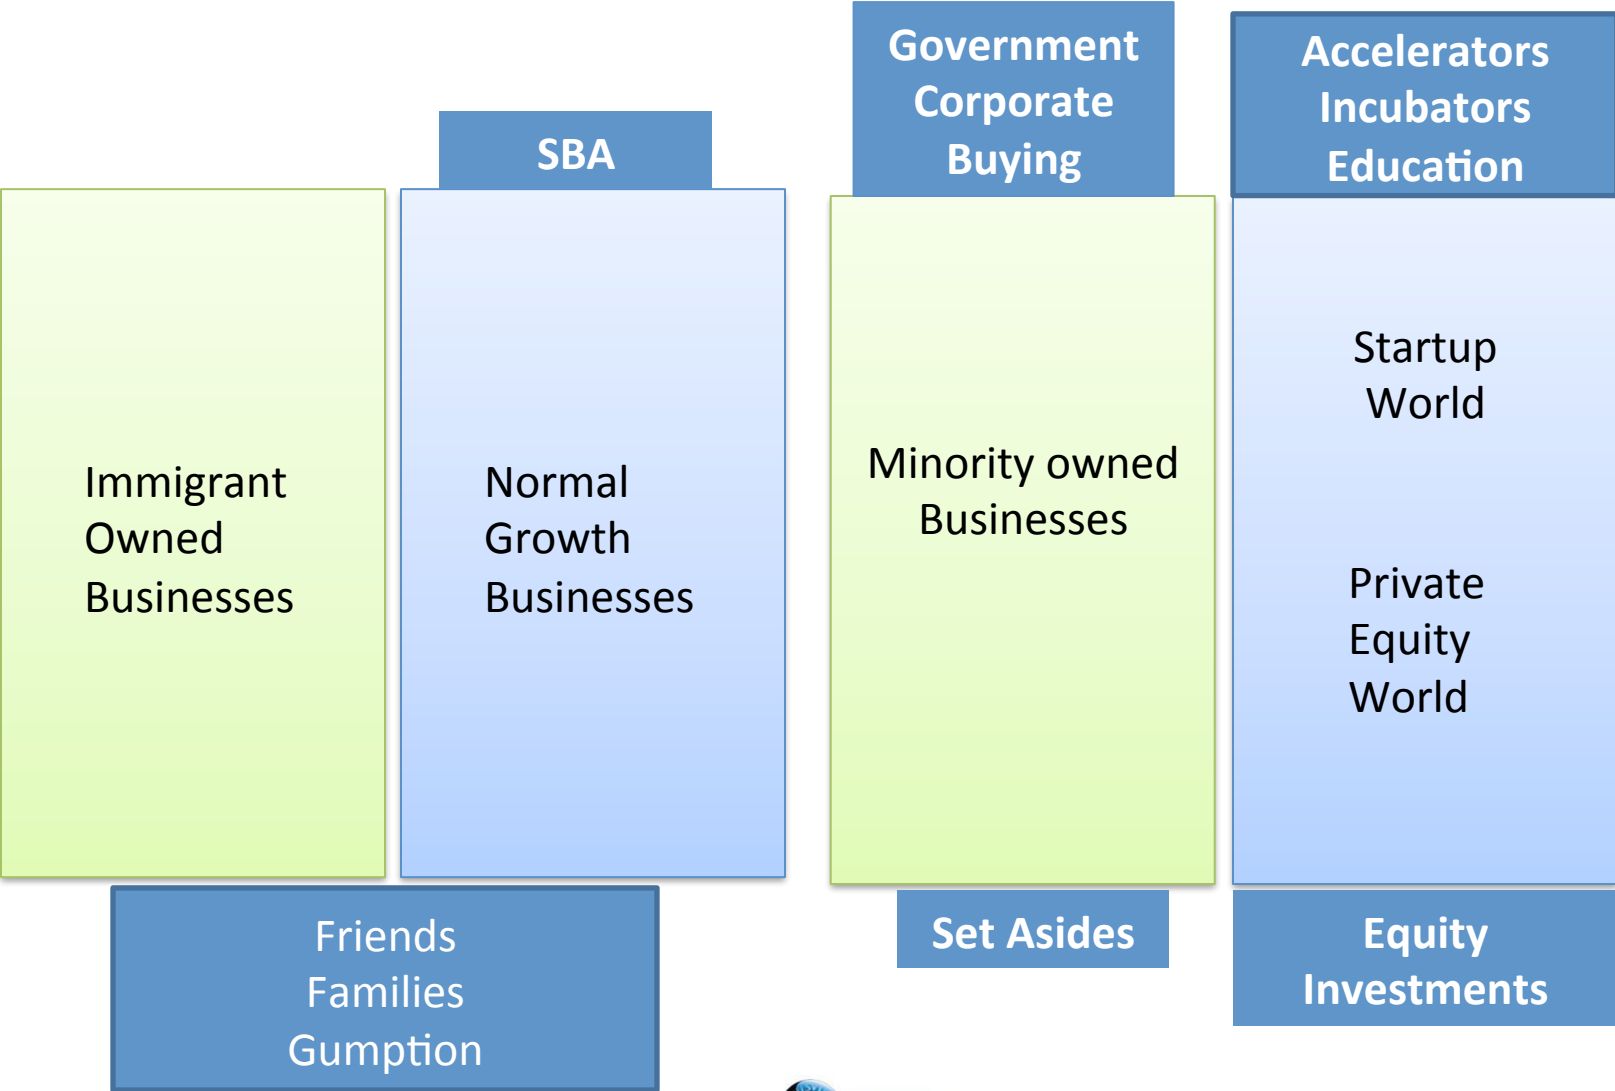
Government Corporate Buying

Accelerators Incubators Education

SBA

Immigrant Owned Businesses

Normal Growth Businesses

Minority owned Businesses

Startup World

Private Equity World

Friends Families Gumption

Set Asides

Equity Investments